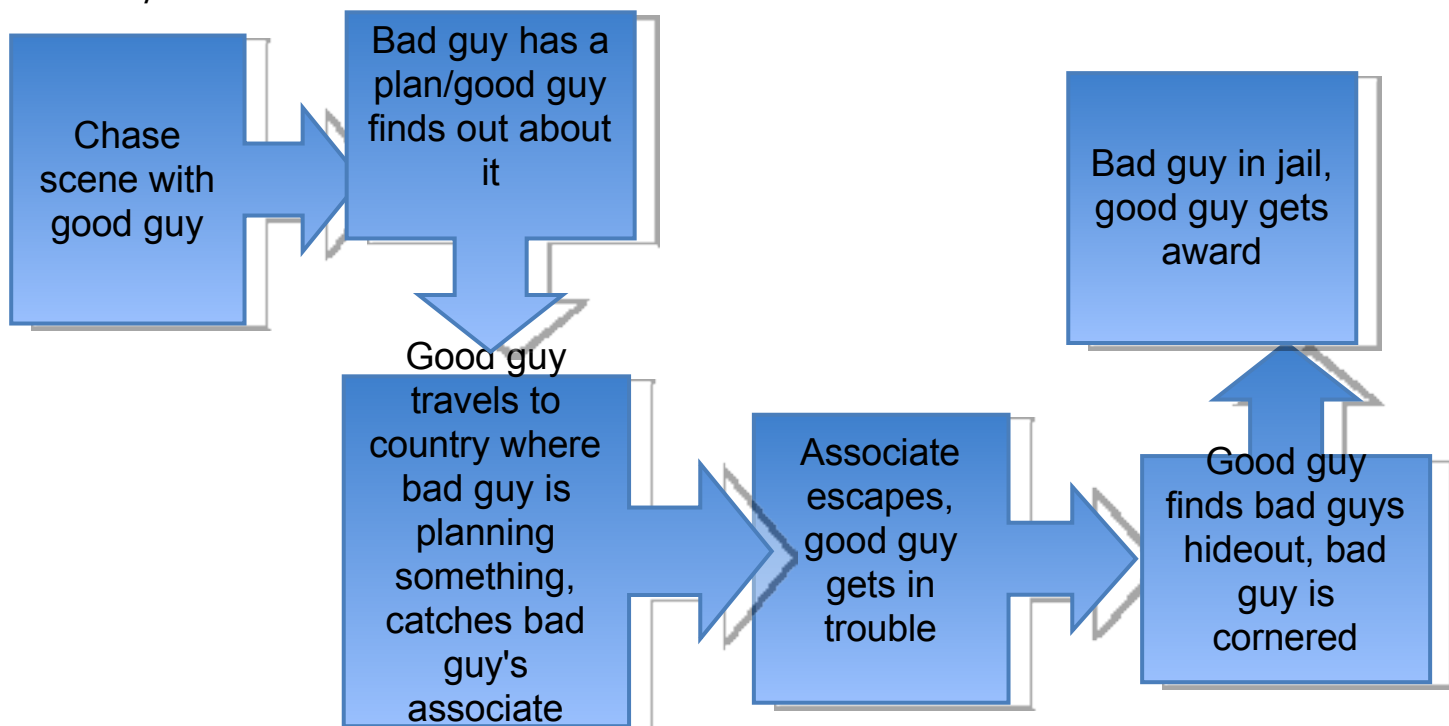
Chase scene with good guy

Bad guy has a plan/good guy finds out about it

Good guy travels to country where bad guy is planning something, catches bad guy's associate

Associate escapes, good guy gets in trouble

Good guy finds bad guys hideout, bad guy is cornered

Bad guy in jail, good guy gets award